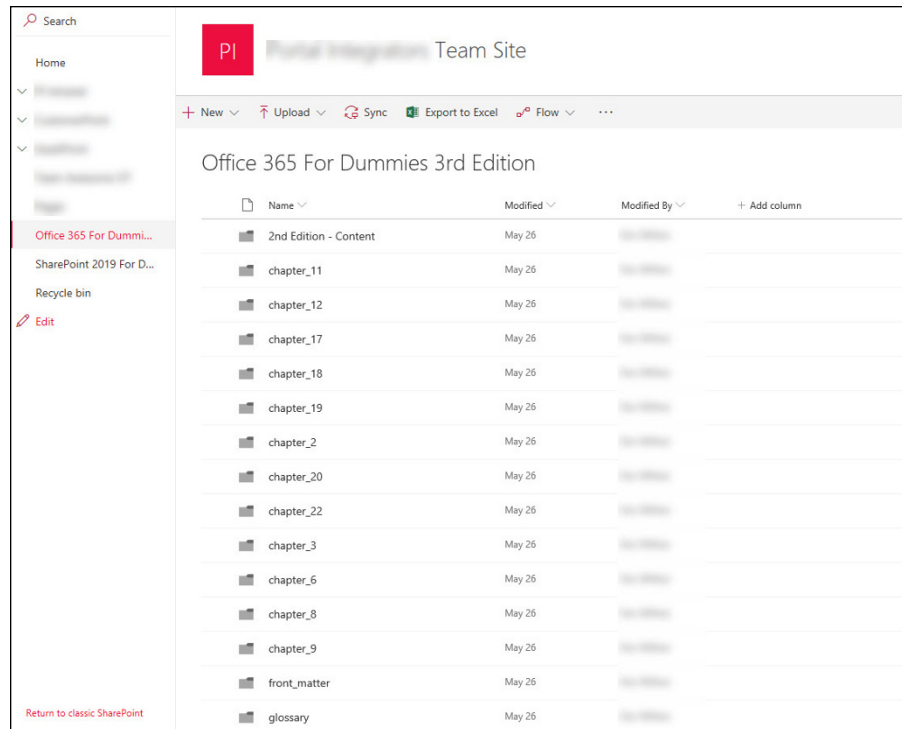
Search

Home

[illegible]

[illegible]

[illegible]

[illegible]

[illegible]

Office 365 For Dummi...

SharePoint 2019 For D...

Recycle bin

Edit

Return to classic SharePoint

PI

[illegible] Team Site

+ New | Upload | Sync | Export to Excel | Flow | ···

Office 365 For Dummies 3rd Edition

| Name | Modified | Modified By | + Add column |
|---|---|---|---|
| 2nd Edition - Content | May 26 | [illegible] | |
| chapter_11 | May 26 | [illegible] | |
| chapter_12 | May 26 | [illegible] | |
| chapter_17 | May 26 | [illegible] | |
| chapter_18 | May 26 | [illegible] | |
| chapter_19 | May 26 | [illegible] | |
| chapter_2 | May 26 | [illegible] | |
| chapter_20 | May 26 | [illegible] | |
| chapter_22 | May 26 | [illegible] | |
| chapter_3 | May 26 | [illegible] | |
| chapter_6 | May 26 | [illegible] | |
| chapter_8 | May 26 | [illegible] | |
| chapter_9 | May 26 | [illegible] | |
| front_matter | May 26 | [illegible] | |
| glossary | May 26 | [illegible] | |